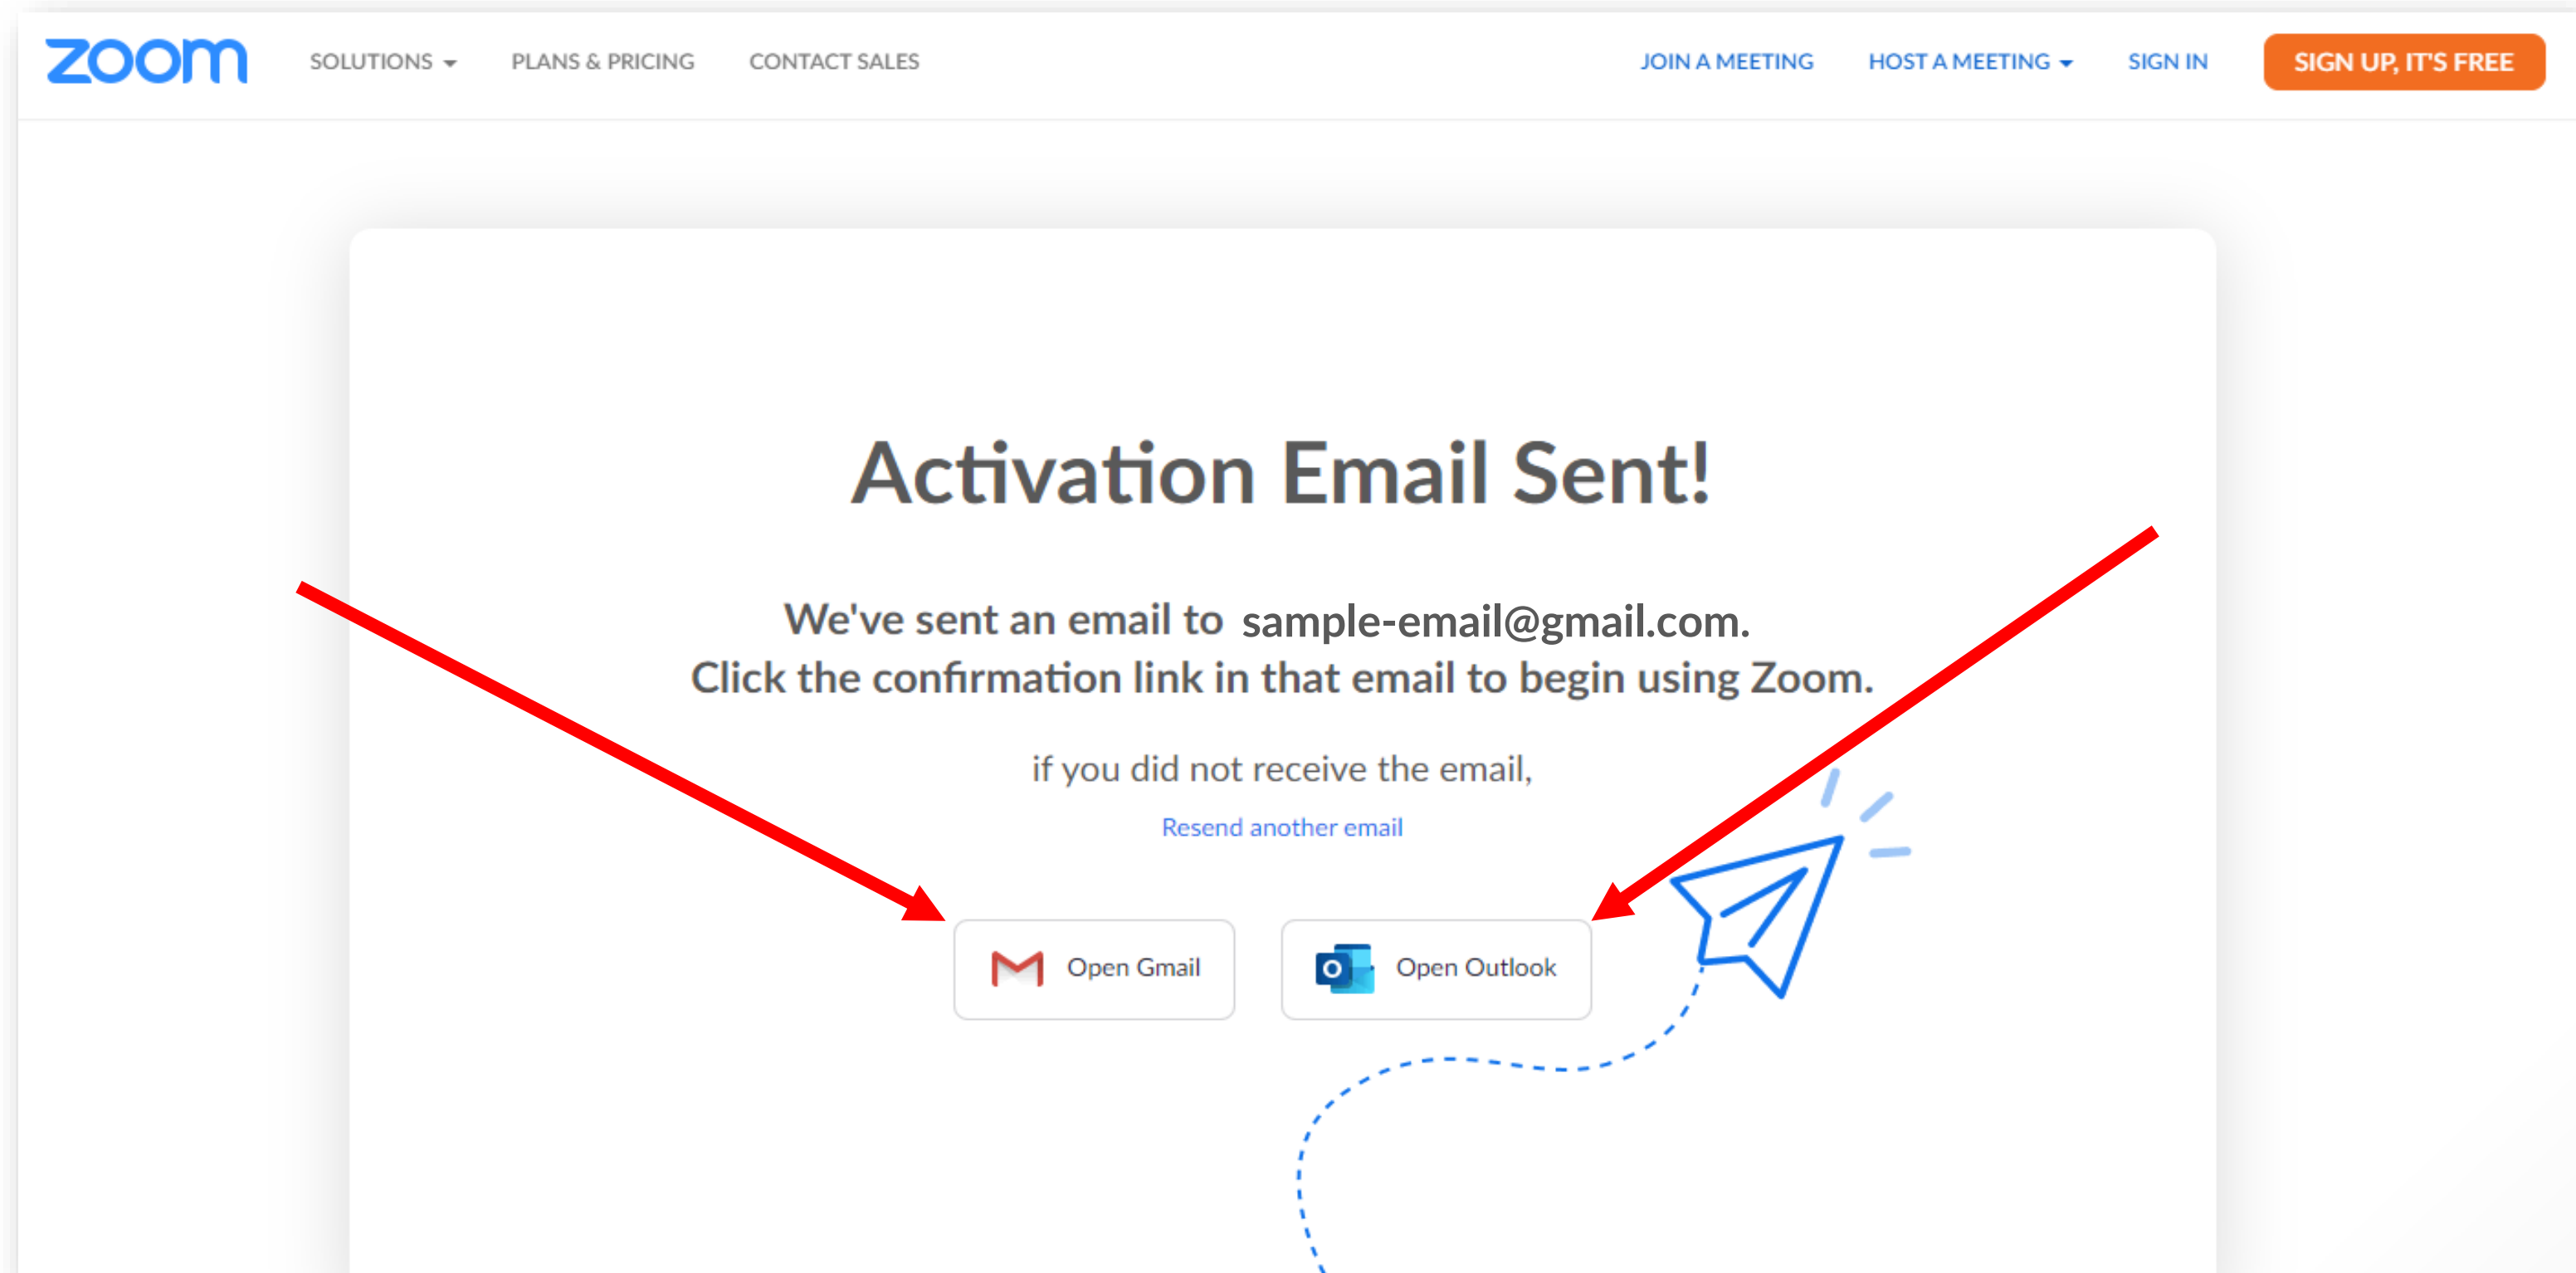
zoom SOLUTIONS PLANS & PRICING CONTACT SALES JOIN A MEETING HOST A MEETING SIGN IN SIGN UP, IT'S FREE

Activation Email Sent!

We've sent an email to sample-email@gmail.com.
Click the confirmation link in that email to begin using Zoom.

if you did not receive the email,

Resend another email

Open Gmail

Open Outlook